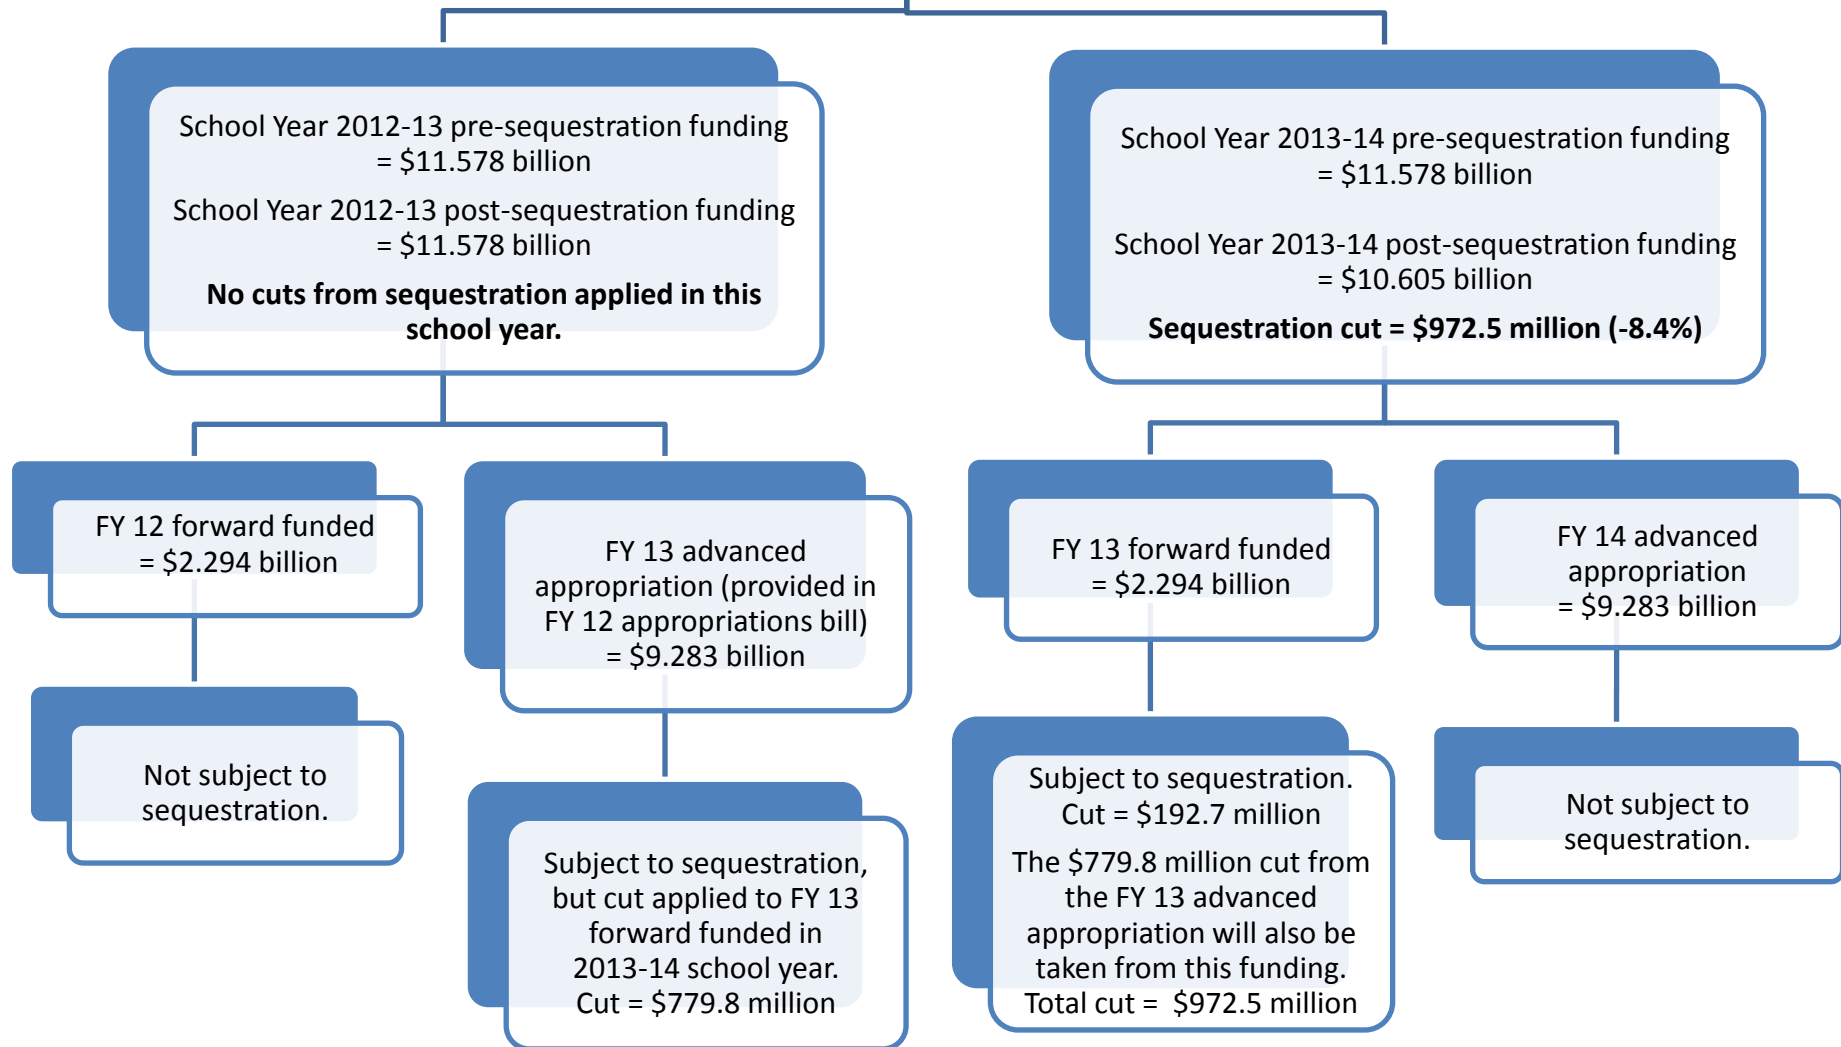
School Year 2012-13 pre-sequestration funding = $11.578 billion

School Year 2012-13 post-sequestration funding = $11.578 billion

**No cuts from sequestration applied in this school year.**

School Year 2013-14 pre-sequestration funding = $11.578 billion

School Year 2013-14 post-sequestration funding = $10.605 billion

**Sequestration cut = $972.5 million (-8.4%)**

FY 12 forward funded = $2.294 billion

Not subject to sequestration.

FY 13 advanced appropriation (provided in FY 12 appropriations bill) = $9.283 billion

Subject to sequestration, but cut applied to FY 13 forward funded in 2013-14 school year. Cut = $779.8 million

FY 13 forward funded = $2.294 billion

Subject to sequestration. Cut = $192.7 million

The $779.8 million cut from the FY 13 advanced appropriation will also be taken from this funding. Total cut = $972.5 million

FY 14 advanced appropriation = $9.283 billion

Not subject to sequestration.